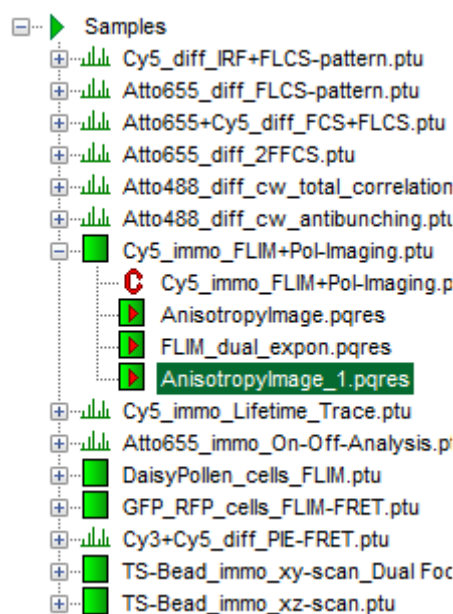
Samples
Cy5_diff_IRF+FLCS-pattern.ptu
Atto655_diff_FLCS-pattern.ptu
Atto655+Cy5_diff_FCS+FLCS.ptu
Atto655_diff_2FFCS.ptu
Atto488_diff_cw_total_correlation
Atto488_diff_cw_antibunching.ptu
Cy5_immo_FLIM+Pol-Imaging.ptu
Cy5_immo_FLIM+Pol-Imaging.p
AnisotropyImage.pqres
FLIM_dual_expon.pqres
AnisotropyImage_1.pqres
Cy5_immo_Lifetime_Trace.ptu
Atto655_immo_On-Off-Analysis.p
DaisyPollen_cells_FLIM.ptu
GFP_RFP_cells_FLIM-FRET.ptu
Cy3+Cy5_diff_PIE-FRET.ptu
TS-Bead_immo_xy-scan_Dual Foc
TS-Bead_immo_xz-scan.ptu